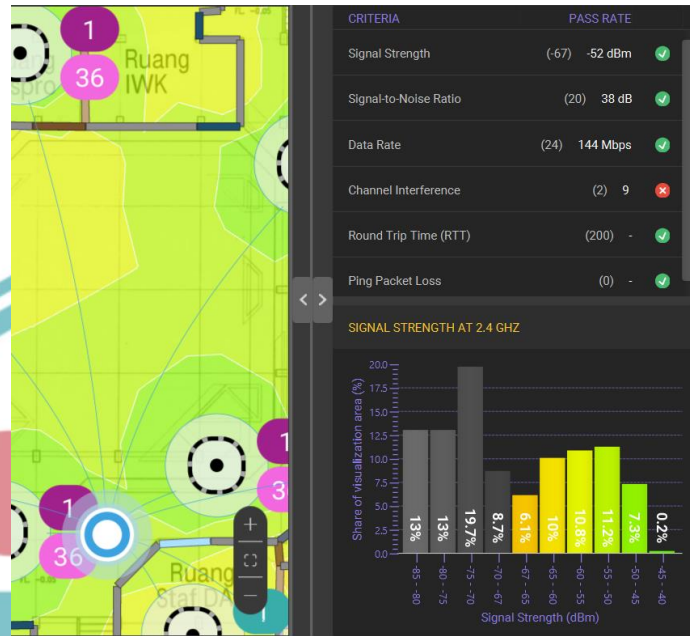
1
36
Ruang IWK
1
3
1
36
Ruang Staf DA
+
−

CRITERIA PASS RATE

Signal Strength (-67) -52 dBm
Signal-to-Noise Ratio (20) 38 dB
Data Rate (24) 144 Mbps
Channel Interference (2) 9
Round Trip Time (RTT) (200) -
Ping Packet Loss (0) -

SIGNAL STRENGTH AT 2.4 GHZ

Share of visualization area (%)
20.0
17.5
15.0
12.5
10.0
7.5
5.0
2.5
0.0

13%
13%
19.7%
8.7%
6.1%
10%
10.8%
11.2%
7.3%
0.2%

-85 - -80
-80 - -75
-75 - -70
-70 - -67
-67 - -65
-65 - -60
-60 - -55
-55 - -50
-50 - -45
-45 - -40

Signal Strength (dBm)